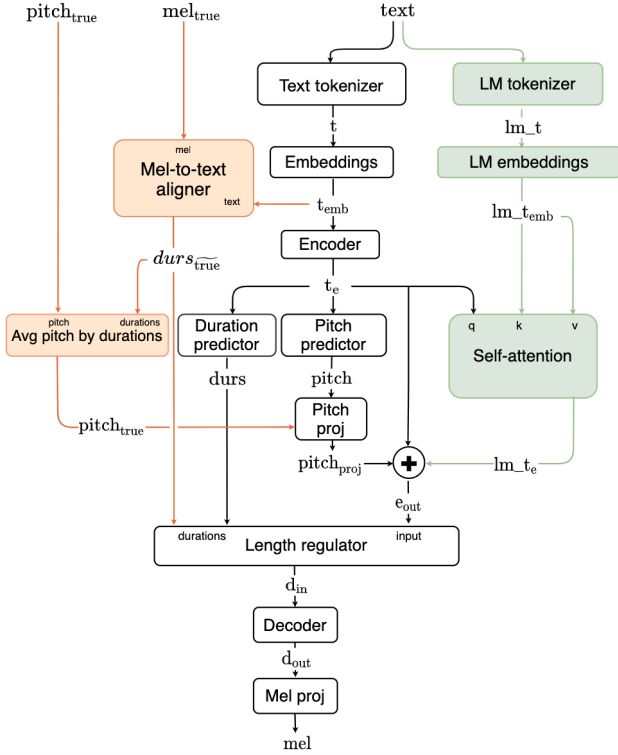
$\text{pitch}_{\text{true}}$

$\text{mel}_{\text{true}}$

text

Text tokenizer

LM tokenizer

t

lm_t

Embeddings

LM embeddings

mel

Mel-to-text aligner

text

$\text{t}_{\text{emb}}$

$\text{lm\_t}_{\text{emb}}$

Encoder

$durs_{\widetilde{\text{true}}}$

$\text{t}_{\text{e}}$

pitch

durations

Avg pitch by durations

Duration predictor

Pitch predictor

q

k

v

Self-attention

durs

pitch

$\text{pitch}_{\text{true}}$

Pitch proj

$\text{pitch}_{\text{proj}}$

$\text{lm\_t}_{\text{e}}$

$\text{e}_{\text{out}}$

durations

Length regulator

input

$\text{d}_{\text{in}}$

Decoder

$\text{d}_{\text{out}}$

Mel proj

mel